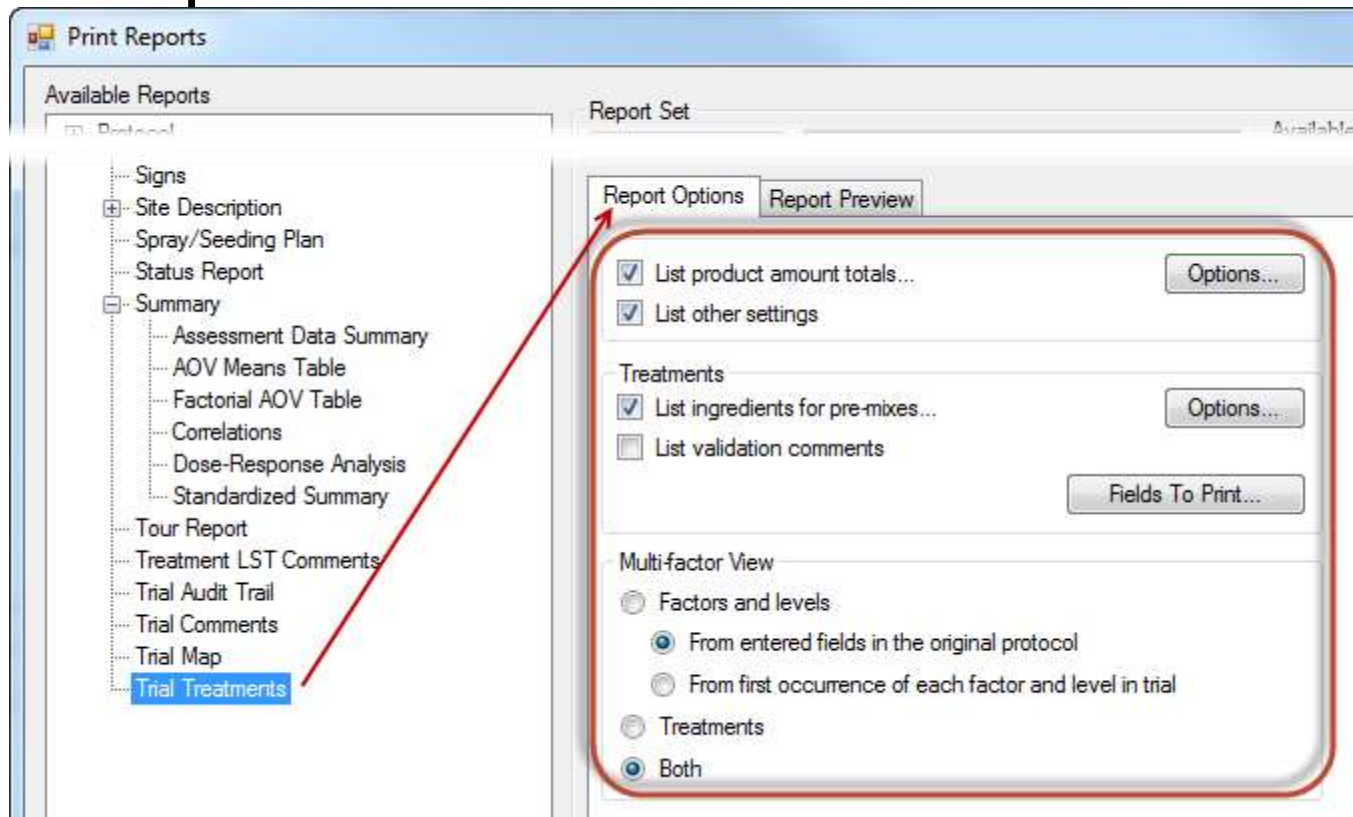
Print Reports

Available Reports

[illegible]

Signs
Site Description
Spray/Seeding Plan
Status Report
Summary
Assessment Data Summary
AOV Means Table
Factorial AOV Table
Correlations
Dose-Response Analysis
Standardized Summary
Tour Report
Treatment LST Comments
Trial Audit Trail
Trial Comments
Trial Map
Trial Treatments

Report Set

Availabl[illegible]

Report Options
Report Preview

List product amount totals...
Options...
List other settings

Treatments
List ingredients for pre-mixes...
Options...
List validation comments
Fields To Print...

Multi-factor View
Factors and levels
From entered fields in the original protocol
From first occurrence of each factor and level in trial
Treatments
Both